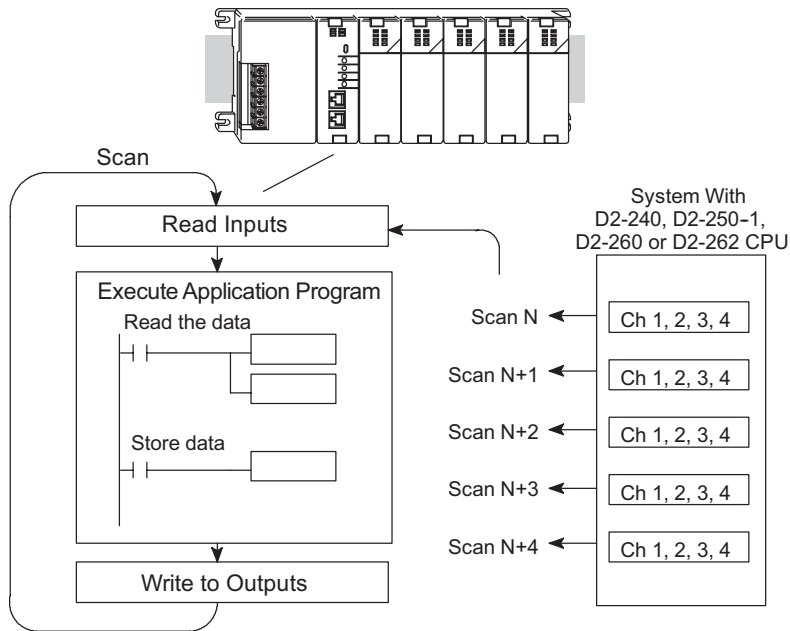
Scan

Read Inputs

Execute Application Program

Read the data

Store data

Write to Outputs

System With D2-240, D2-250-1, D2-260 or D2-262 CPU

Scan N

Ch 1, 2, 3, 4

Scan N+1

Ch 1, 2, 3, 4

Scan N+2

Ch 1, 2, 3, 4

Scan N+3

Ch 1, 2, 3, 4

Scan N+4

Ch 1, 2, 3, 4